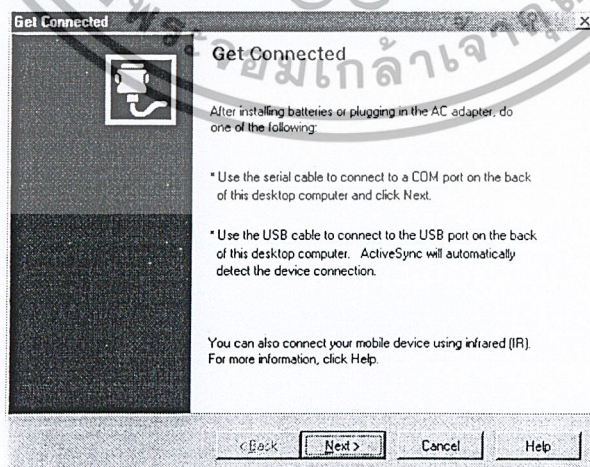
Get Connected

จอมเกล้าเจ้า

Get Connected

After installing batteries or plugging in the AC adapter, do one of the following:

* Use the serial cable to connect to a COM port on the back of this desktop computer and click Next.

* Use the USB cable to connect to the USB port on the back of this desktop computer. ActiveSync will automatically detect the device connection.

You can also connect your mobile device using infrared (IR). For more information, click Help.

< Back | Next > | Cancel | Help